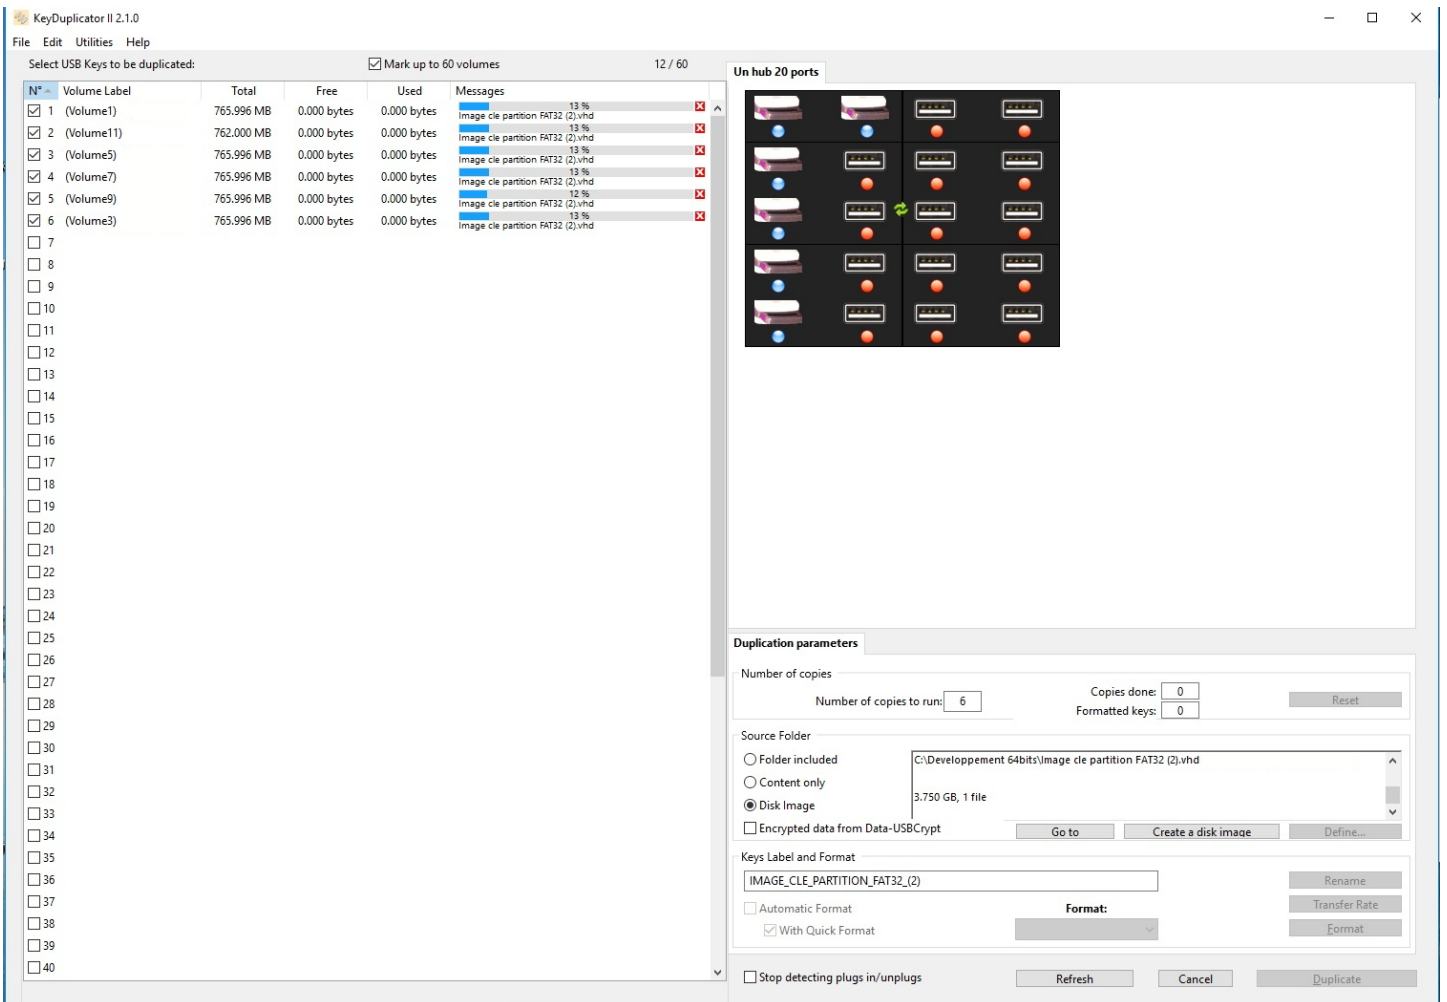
KeyDuplicator II 2.1.0

File Edit Utilities Help

Select USB Keys to be duplicated: Mark up to 60 volumes 12 / 60

| N° | Volume Label | Total | Free | Used | Messages |
|---|---|---|---|---|---|
| 1 | (Volume1) | 765.996 MB | 0.000 bytes | 0.000 bytes | 13 % Image cle partition FAT32 (2).vhd |
| 2 | (Volume11) | 762.000 MB | 0.000 bytes | 0.000 bytes | 13 % Image cle partition FAT32 (2).vhd |
| 3 | (Volume5) | 765.996 MB | 0.000 bytes | 0.000 bytes | 13 % Image cle partition FAT32 (2).vhd |
| 4 | (Volume7) | 765.996 MB | 0.000 bytes | 0.000 bytes | 13 % Image cle partition FAT32 (2).vhd |
| 5 | (Volume9) | 765.996 MB | 0.000 bytes | 0.000 bytes | 12 % Image cle partition FAT32 (2).vhd |
| 6 | (Volume3) | 765.996 MB | 0.000 bytes | 0.000 bytes | 13 % Image cle partition FAT32 (2).vhd |
| 7 | | | | | |
| 8 | | | | | |
| 9 | | | | | |
| 10 | | | | | |
| 11 | | | | | |
| 12 | | | | | |
| 13 | | | | | |
| 14 | | | | | |
| 15 | | | | | |
| 16 | | | | | |
| 17 | | | | | |
| 18 | | | | | |
| 19 | | | | | |
| 20 | | | | | |
| 21 | | | | | |
| 22 | | | | | |
| 23 | | | | | |
| 24 | | | | | |
| 25 | | | | | |
| 26 | | | | | |
| 27 | | | | | |
| 28 | | | | | |
| 29 | | | | | |
| 30 | | | | | |
| 31 | | | | | |
| 32 | | | | | |
| 33 | | | | | |
| 34 | | | | | |
| 35 | | | | | |
| 36 | | | | | |
| 37 | | | | | |
| 38 | | | | | |
| 39 | | | | | |
| 40 | | | | | |

Un hub 20 ports

Duplication parameters

Number of copies
Number of copies to run: 6
Copies done: 0
Formatted keys: 0
Reset

Source Folder
Folder included
Content only
Disk Image
C:\Developpement 64bits\Image cle partition FAT32 (2).vhd
3.750 GB, 1 file
Encrypted data from Data-USBCrypt
Go to
Create a disk image
Define...

Keys Label and Format
IMAGE_CLE_PARTITION_FAT32_(2)
Rename
Automatic Format
Format:
Transfer Rate
With Quick Format
Format

Stop detecting plugs in/unplugs
Refresh
Cancel
Duplicate